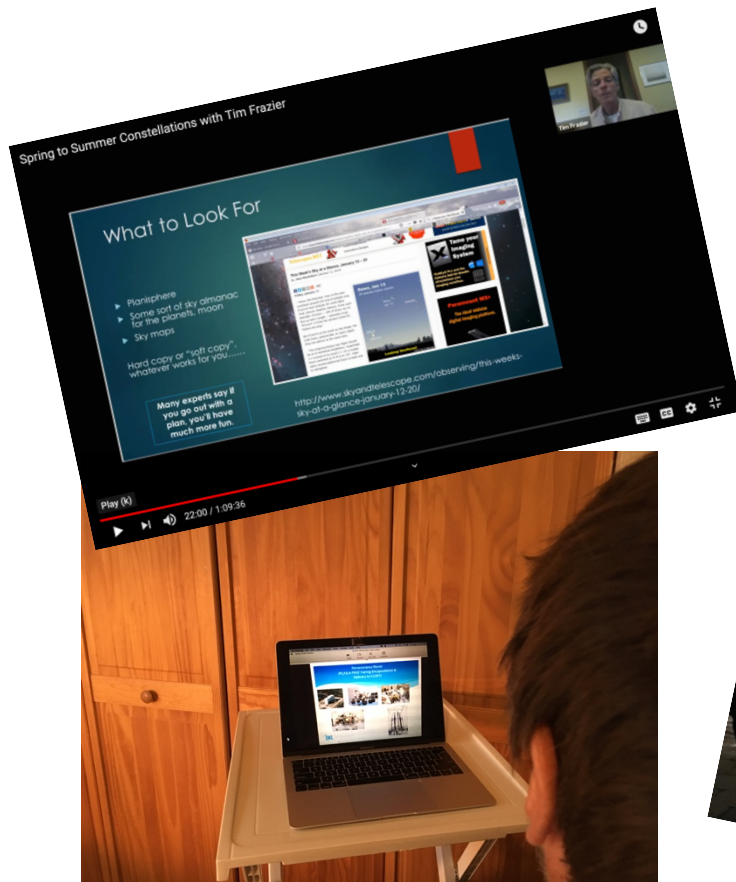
Spring to Summer Constellations with Tim Frazier

Tim Frazier

What to Look For

Planisphere

Some sort of sky almanac for the planets, moon

Sky maps

Hard copy or "soft copy", whatever works for you......

Many experts say if you go out with a plan, you'll have much more fun.

This Week's Sky at a Glance, January 12 – 20

Tame your Imaging System

Paramount MX+
The ideal mobile digital imaging platform.

http://www.skyandtelescope.com/observing/this-weeks-sky-at-a-glance-january-12-20/

Play (k)

22:00 / 1:09:36